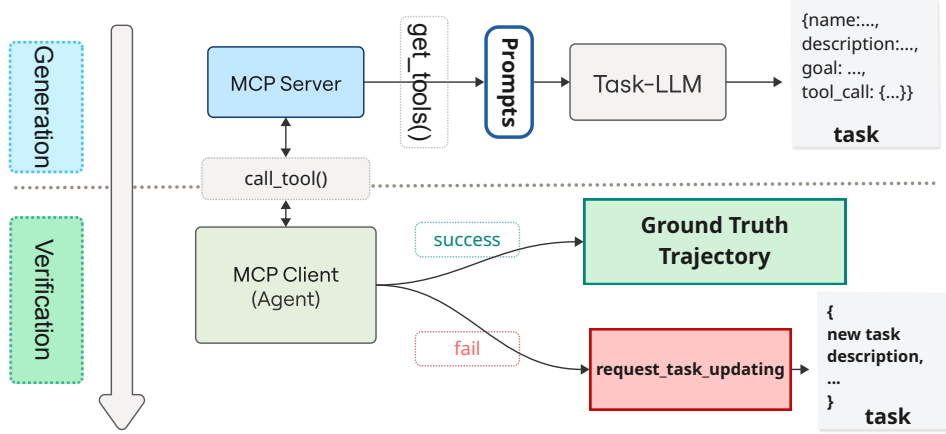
Generation

MCP Server

get_tools()

Prompts

Task-LLM

{name:...,
description:...,
goal: ...,
tool_call: {...}}

task

call_tool()

Verification

MCP Client
(Agent)

success

Ground Truth Trajectory

fail

request_task_updating

{
new task description,
...
}

task